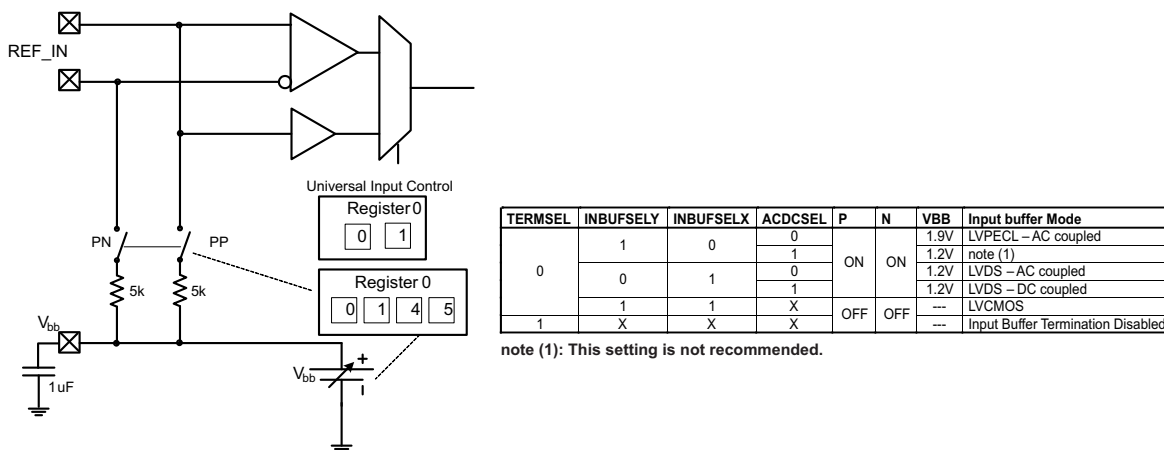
REF_IN

Universal Input Control

Register 0

0 1

PN PP

Register 0

0 1 4 5

5k 5k

$V_{bb}$

1uF

$V_{bb}$

+

| TERMSEL | INBUFSELY | INBUFSELX | ACDCSEL | P | N | VBB | Input buffer Mode |
|---|---|---|---|---|---|---|---|
| 0 | 1 | 0 | 0 | ON | ON | 1.9V | LVPECL – AC coupled |
| | | | 1 | | | 1.2V | note (1) |
| | 0 | 1 | 0 | | | 1.2V | LVDS – AC coupled |
| | | | 1 | | | 1.2V | LVDS – DC coupled |
| | 1 | 1 | X | OFF | OFF | --- | LVCMOS |
| 1 | X | X | X | | | --- | Input Buffer Termination Disabled |

note (1): This setting is not recommended.